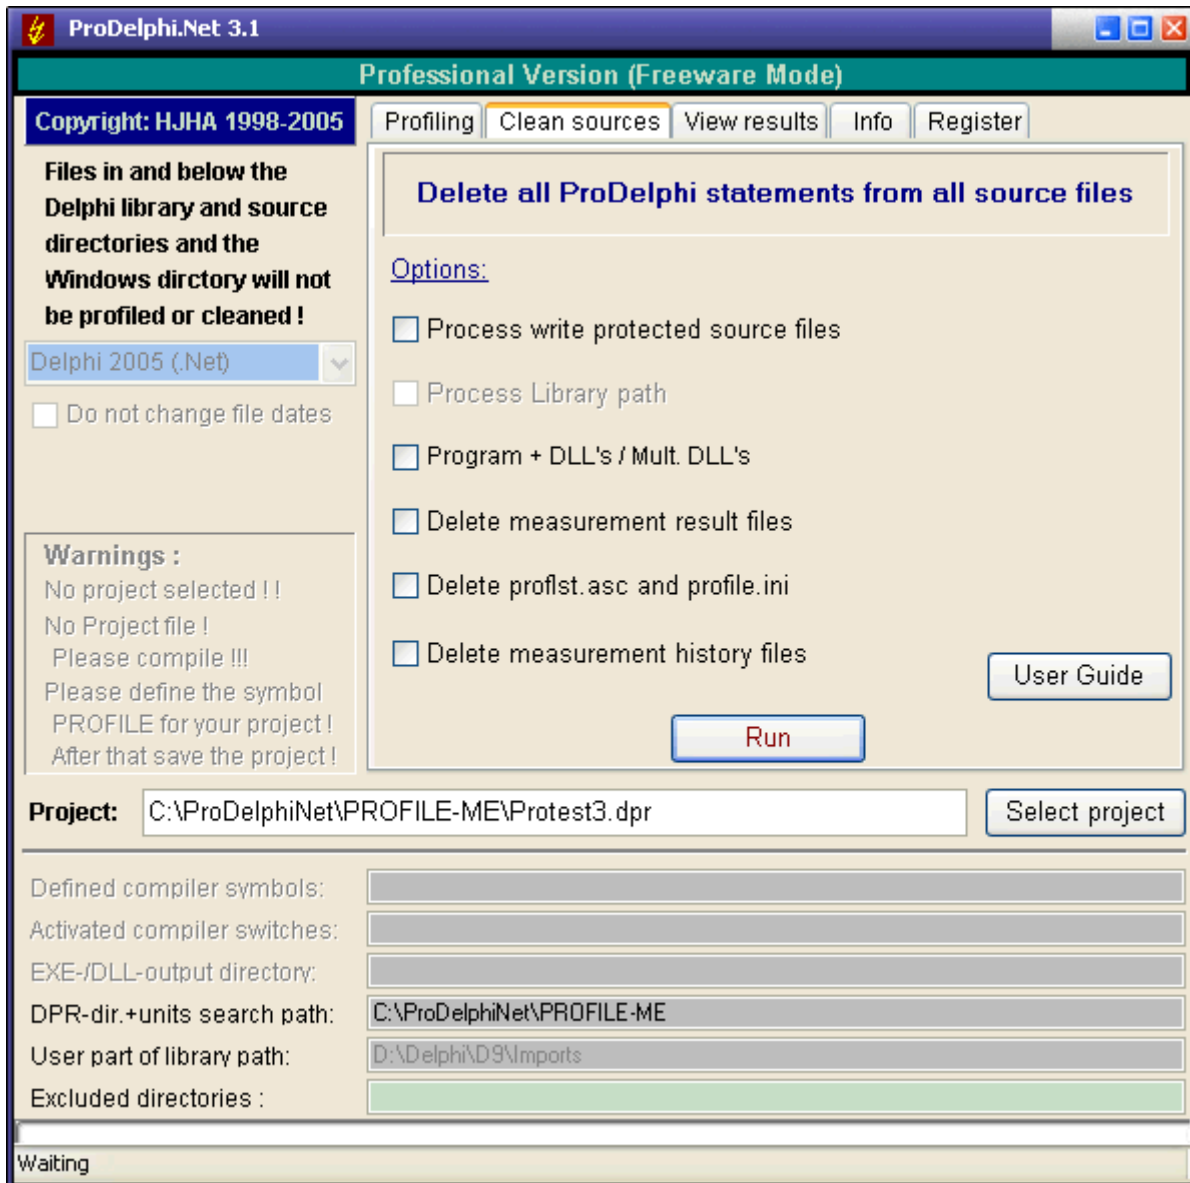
ProDelphi.Net 3.1

Professional Version (Freeware Mode)

Copyright: HJHA 1998-2005

Profiling | Clean sources | View results | Info | Register

Files in and below the Delphi library and source directories and the Windows dirctory will not be profiled or cleaned !

Delphi 2005 (.Net)

Do not change file dates

Warnings :
No project selected ! !
No Project file !
Please compile !!!
Please define the symbol PROFILE for your project !
After that save the project !

Delete all ProDelphi statements from all source files

Options:

Process write protected source files

Process Library path

Program + DLL's / Mult. DLL's

Delete measurement result files

Delete proflst.asc and profile.ini

Delete measurement history files

User Guide

Run

Project: C:\ProDelphiNet\PROFILE-ME\Protest3.dpr

Select project

Defined compiler symbols:

Activated compiler switches:

EXE-/DLL-output directory:

DPR-dir.+units search path: C:\ProDelphiNet\PROFILE-ME

User part of library path: D:\Delphi\D9\Imports

Excluded directories :

Waiting